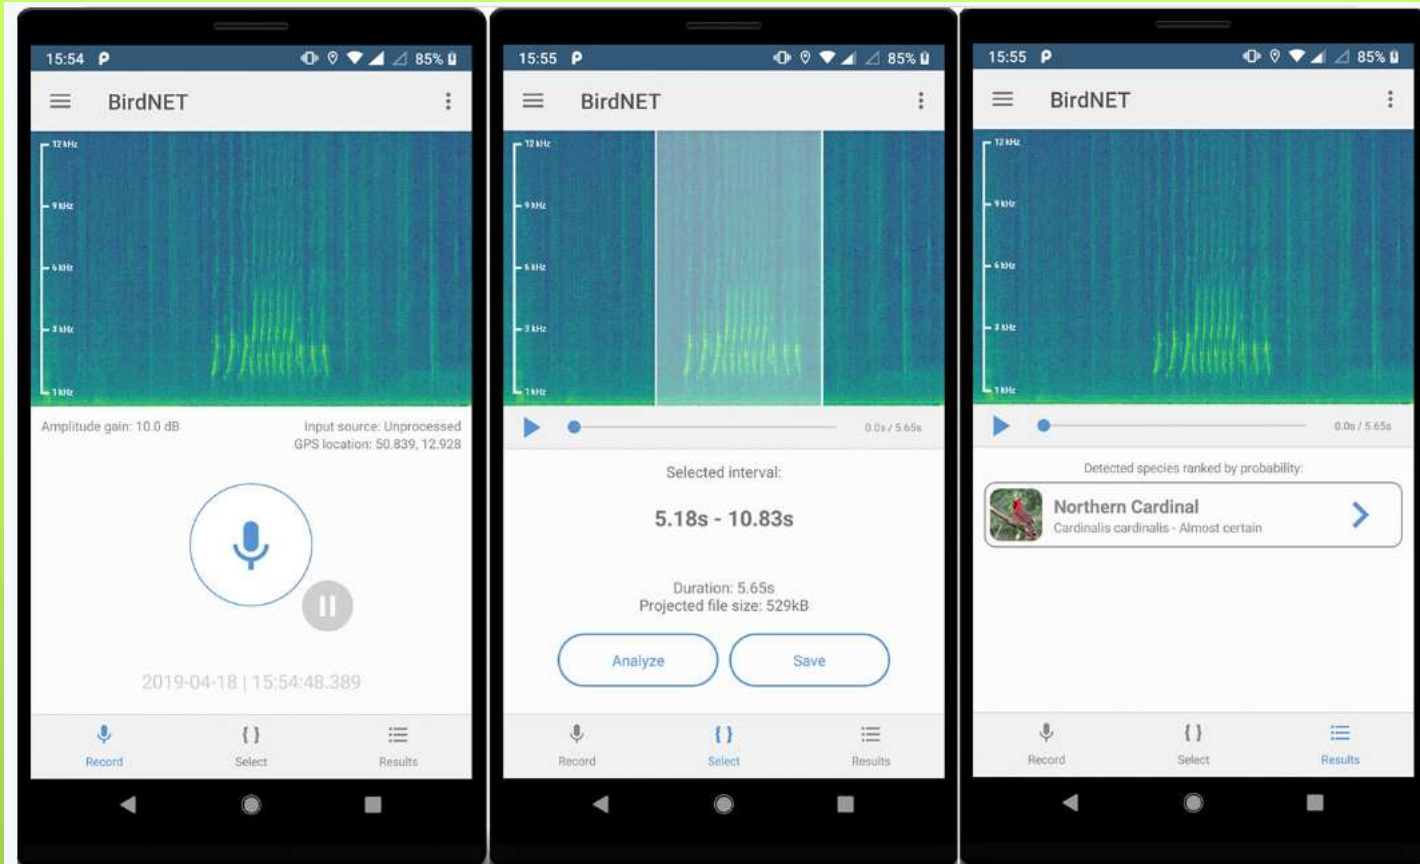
15:54 P 85%

BirdNET

12 kHz
9 kHz
6 kHz
3 kHz
1 kHz

Amplitude gain: 10.0 dB

Input source: Unprocessed
GPS location: 50.839, 12.928

2019-04-18 | 15:54:48.389

Record
Select
Results

15:55 P 85%

BirdNET

12 kHz
9 kHz
6 kHz
3 kHz
1 kHz

0.0s / 5.65s

Selected interval:

5.18s - 10.83s

Duration: 5.65s
Projected file size: 529kB

Analyze
Save

Record
Select
Results

15:55 P 85%

BirdNET

12 kHz
9 kHz
6 kHz
3 kHz
1 kHz

0.0s / 5.65s

Detected species ranked by probability:

Northern Cardinal
Cardinalis cardinalis - Almost certain

Record
Select
Results